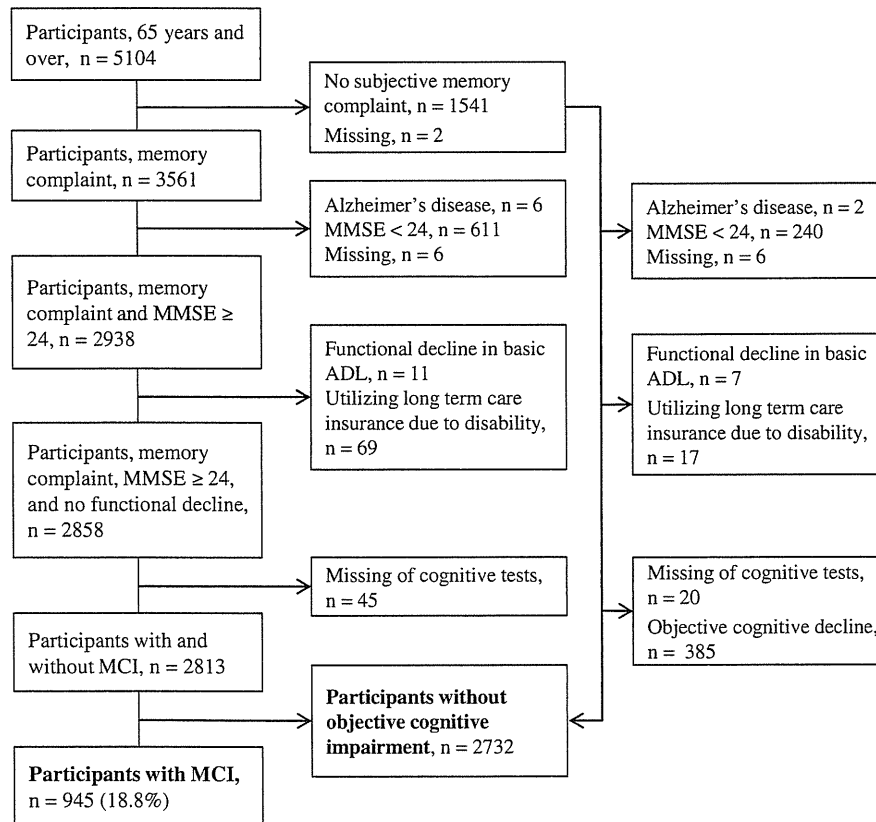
Participants, 65 years and over, n = 5104

No subjective memory complaint, n = 1541
Missing, n = 2

Participants, memory complaint, n = 3561

Alzheimer's disease, n = 6
MMSE < 24, n = 611
Missing, n = 6

Alzheimer's disease, n = 2
MMSE < 24, n = 240
Missing, n = 6

Participants, memory complaint and MMSE ≥ 24, n = 2938

Functional decline in basic ADL, n = 11
Utilizing long term care insurance due to disability, n = 69

Functional decline in basic ADL, n = 7
Utilizing long term care insurance due to disability, n = 17

Participants, memory complaint, MMSE ≥ 24, and no functional decline, n = 2858

Missing of cognitive tests, n = 45

Missing of cognitive tests, n = 20
Objective cognitive decline, n = 385

Participants with and without MCI, n = 2813

**Participants without objective cognitive impairment**, n = 2732

**Participants with MCI,** n = 945 (18.8%)